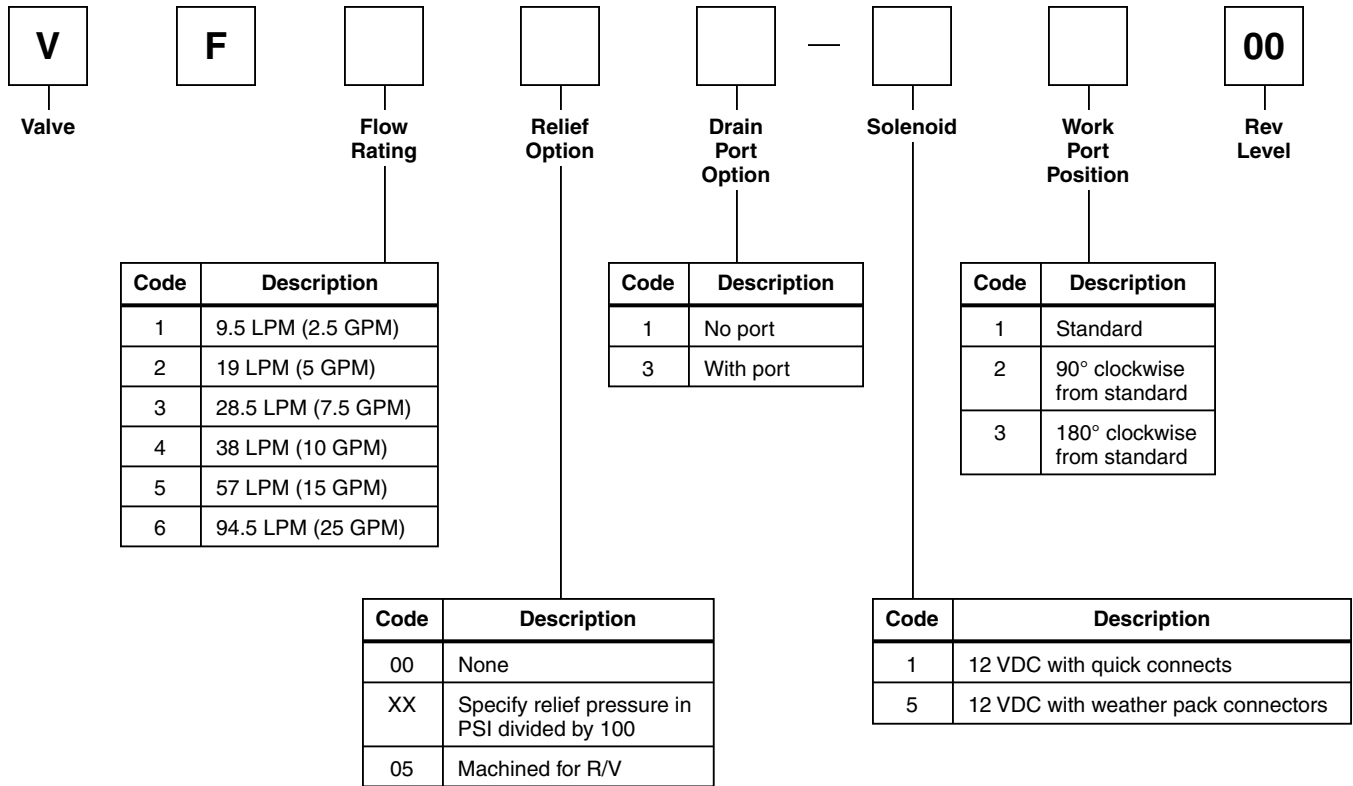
V F — 00

Valve

Flow Rating

Relief Option

Drain Port Option

Solenoid

Work Port Position

Rev Level

| Code | Description |
|---|---|
| 1 | 9.5 LPM (2.5 GPM) |
| 2 | 19 LPM (5 GPM) |
| 3 | 28.5 LPM (7.5 GPM) |
| 4 | 38 LPM (10 GPM) |
| 5 | 57 LPM (15 GPM) |
| 6 | 94.5 LPM (25 GPM) |

| Code | Description |
|---|---|
| 1 | No port |
| 3 | With port |

| Code | Description |
|---|---|
| 1 | Standard |
| 2 | 90° clockwise from standard |
| 3 | 180° clockwise from standard |

| Code | Description |
|---|---|
| 00 | None |
| XX | Specify relief pressure in PSI divided by 100 |
| 05 | Machined for R/V |

| Code | Description |
|---|---|
| 1 | 12 VDC with quick connects |
| 5 | 12 VDC with weather pack connectors |